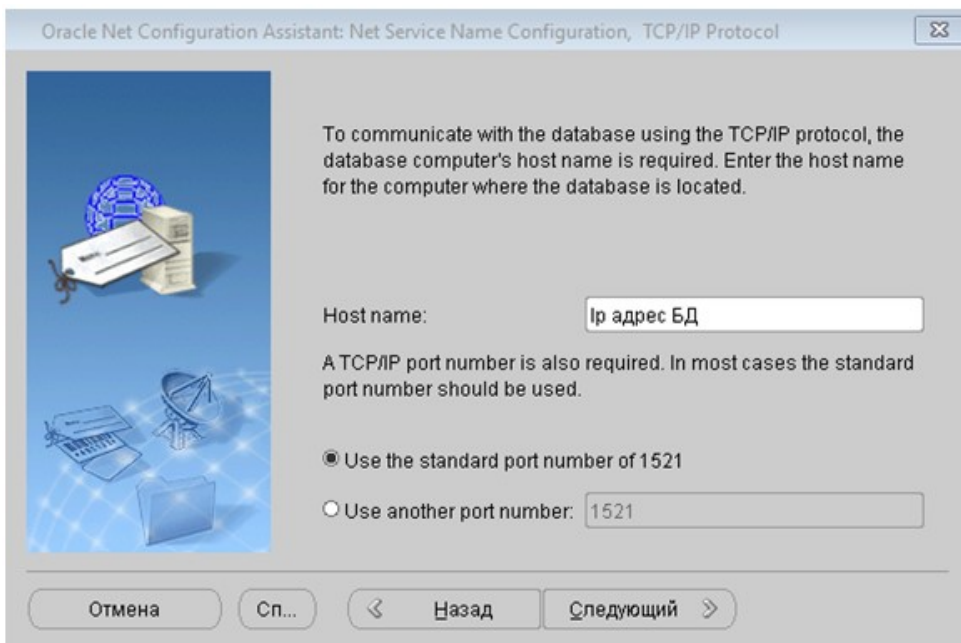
Oracle Net Configuration Assistant: Net Service Name Configuration, TCP/IP Protocol

To communicate with the database using the TCP/IP protocol, the database computer's host name is required. Enter the host name for the computer where the database is located.

Host name: Ip адрес БД

A TCP/IP port number is also required. In most cases the standard port number should be used.

Use the standard port number of 1521

Use another port number: 1521

Отмена Сп... Назад Следующий